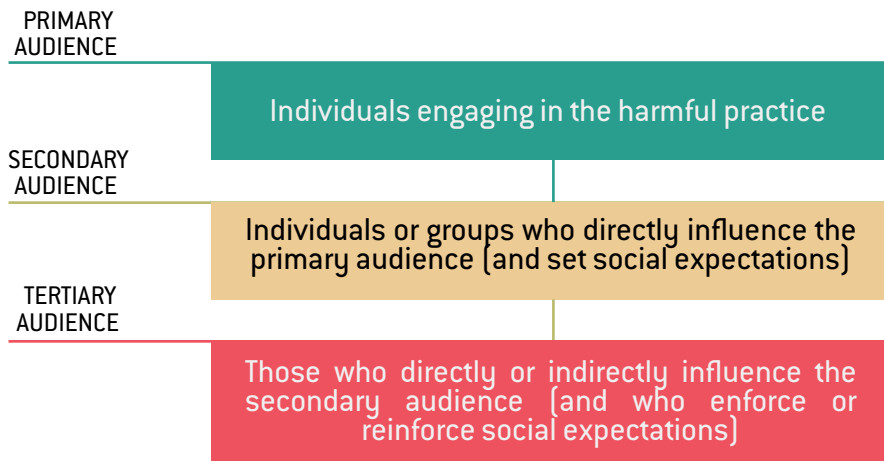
PRIMARY AUDIENCE

Individuals engaging in the harmful practice

SECONDARY AUDIENCE

Individuals or groups who directly influence the primary audience (and set social expectations)

TERTIARY AUDIENCE

Those who directly or indirectly influence the secondary audience (and who enforce or reinforce social expectations)